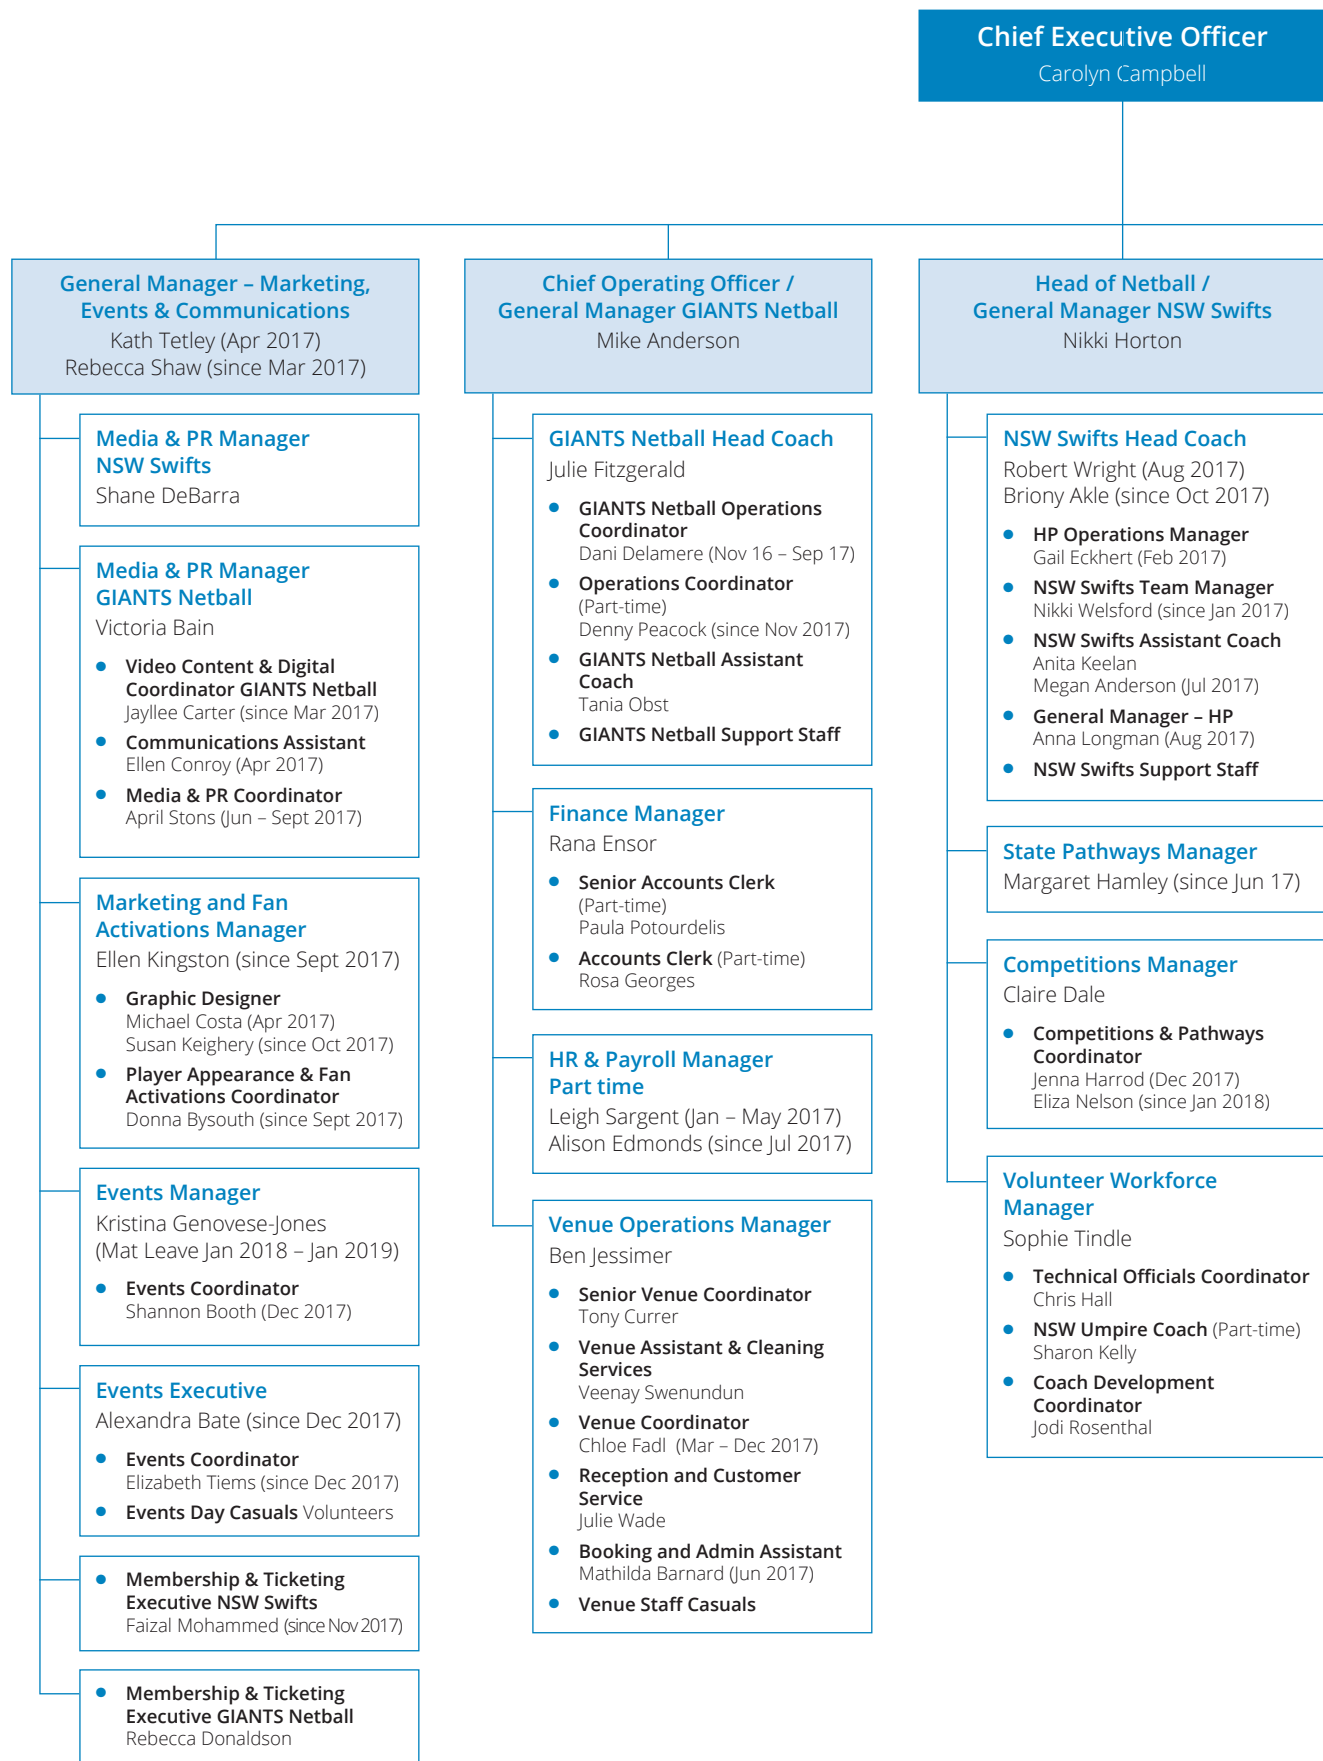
Chief Executive Officer
Carolyn Campbell

General Manager – Marketing, Events & Communications
Kath Tetley (Apr 2017)
Rebecca Shaw (since Mar 2017)

Media & PR Manager NSW Swifts
Shane DeBarra

Media & PR Manager GIANTS Netball
Victoria Bain

- Video Content & Digital Coordinator GIANTS Netball
Jayllee Carter (since Mar 2017)
- Communications Assistant
Ellen Conroy (Apr 2017)
- Media & PR Coordinator
April Stons (Jun – Sept 2017)

Marketing and Fan Activations Manager
Ellen Kingston (since Sept 2017)

- Graphic Designer
Michael Costa (Apr 2017)
Susan Keighery (since Oct 2017)
- Player Appearance & Fan Activations Coordinator
Donna Bysouth (since Sept 2017)

Events Manager
Kristina Genovese-Jones
(Mat Leave Jan 2018 – Jan 2019)

- Events Coordinator
Shannon Booth (Dec 2017)

Events Executive
Alexandra Bate (since Dec 2017)

- Events Coordinator
Elizabeth Tiems (since Dec 2017)
- Events Day Casuals Volunteers

- Membership & Ticketing Executive NSW Swifts
Faizal Mohammed (since Nov 2017)

- Membership & Ticketing Executive GIANTS Netball
Rebecca Donaldson

Chief Operating Officer / General Manager GIANTS Netball
Mike Anderson

GIANTS Netball Head Coach
Julie Fitzgerald

- GIANTS Netball Operations Coordinator
Dani Delamere (Nov 16 – Sep 17)
- Operations Coordinator
(Part-time)
Denny Peacock (since Nov 2017)
- GIANTS Netball Assistant Coach
Tania Obst
- GIANTS Netball Support Staff

Finance Manager
Rana Ensor

- Senior Accounts Clerk
(Part-time)
Paula Potourdelis
- Accounts Clerk (Part-time)
Rosa Georges

HR & Payroll Manager Part time
Leigh Sargent (Jan – May 2017)
Alison Edmonds (since Jul 2017)

Venue Operations Manager
Ben Jessimer

- Senior Venue Coordinator
Tony Currer
- Venue Assistant & Cleaning Services
Veenay Swenundun
- Venue Coordinator
Chloe Fadl (Mar – Dec 2017)
- Reception and Customer Service
Julie Wade
- Booking and Admin Assistant
Mathilda Barnard (Jun 2017)
- Venue Staff Casuals

Head of Netball / General Manager NSW Swifts
Nikki Horton

NSW Swifts Head Coach
Robert Wright (Aug 2017)
Briony Akle (since Oct 2017)

- HP Operations Manager
Gail Eckhert (Feb 2017)
- NSW Swifts Team Manager
Nikki Welsford (since Jan 2017)
- NSW Swifts Assistant Coach
Anita Keelan
Megan Anderson (Jul 2017)
- General Manager – HP
Anna Longman (Aug 2017)
- NSW Swifts Support Staff

State Pathways Manager
Margaret Hamley (since Jun 17)

Competitions Manager
Claire Dale

- Competitions & Pathways Coordinator
Jenna Harrod (Dec 2017)
Eliza Nelson (since Jan 2018)

Volunteer Workforce Manager
Sophie Tindle

- Technical Officials Coordinator
Chris Hall
- NSW Umpire Coach (Part-time)
Sharon Kelly
- Coach Development Coordinator
Jodi Rosenthal